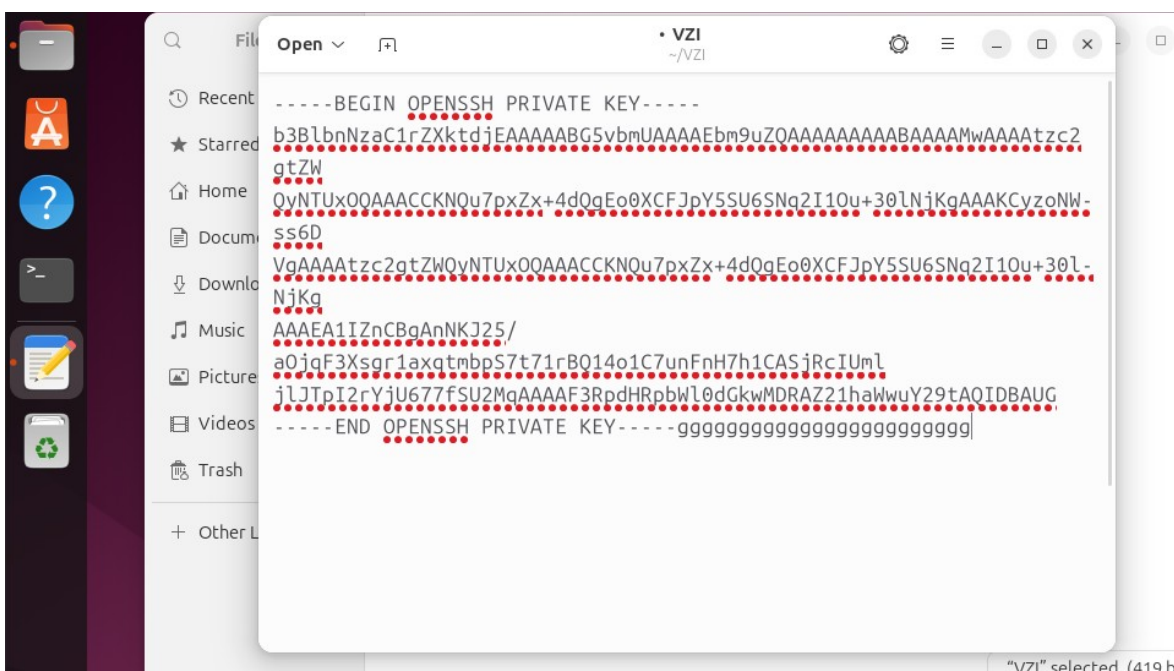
Fil
Recent
Starred
Home
Docum
Downlo
Music
Picture
Videos
Trash
+ Other L

Open
• VZI
~/VZI

-----BEGIN OPENSSH PRIVATE KEY-----
b3BlbnNzaC1rZXktdjEAAAAABG5vbmUAAAAEbm9uZQAAAAAAAAABAAAAMwAAAAtzc2gtZW
QyNTUxOQAAACCKNQu7pxZx+4dQgEo0XCFJpY5SU6SNq2I1Ou+30lNjKgAAAKCyzoNW-ss6D
VgAAAAtzc2gtZWQyNTUxOQAAACCKNQu7pxZx+4dQgEo0XCFJpY5SU6SNq2I1Ou+30l-NjKg
AAAEA1IZnCBgAnNKJ25/
aOjqF3Xsgr1axqtmbpS7t71rBQ14o1C7unFnH7h1CASjRcIUml
jlJTpI2rYjU677fSU2MqAAAAF3RpdHRpbWl0dGkwMDRAZ21haWwuY29tAQIDBAUG
-----END OPENSSH PRIVATE KEY-----gggggggggggggggggggggggg

"VZI" selected (419 b